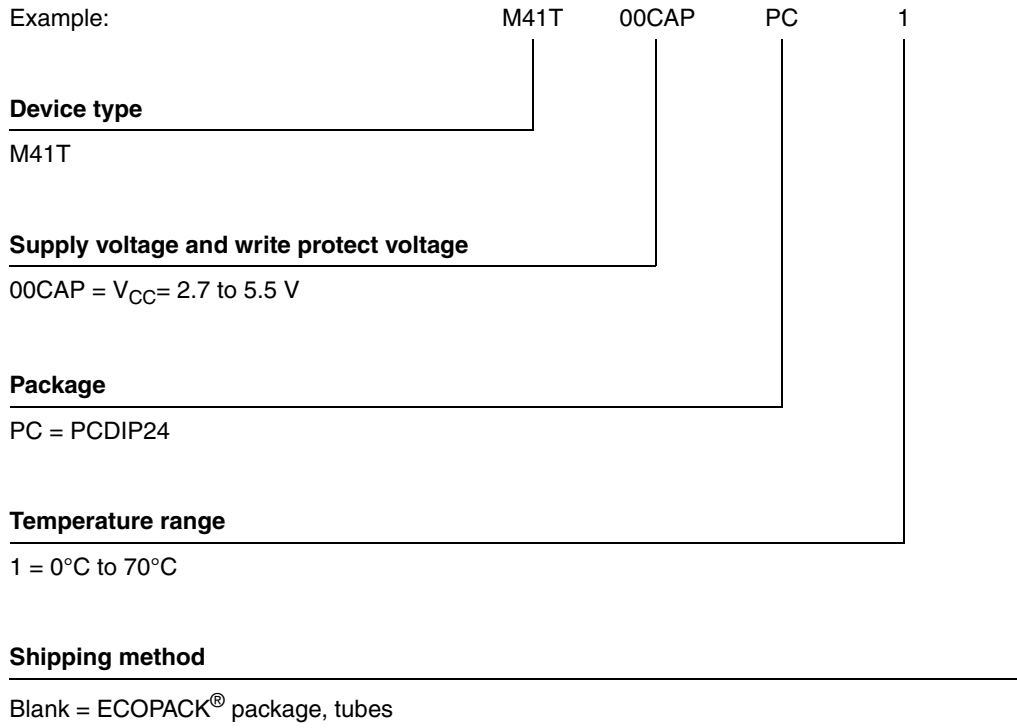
Example: M41T 00CAP PC 1

**Device type**

M41T

**Supply voltage and write protect voltage**

00CAP = $V_{CC}$= 2.7 to 5.5 V

**Package**

PC = PCDIP24

**Temperature range**

1 = 0°C to 70°C

**Shipping method**

Blank = ECOPACK® package, tubes